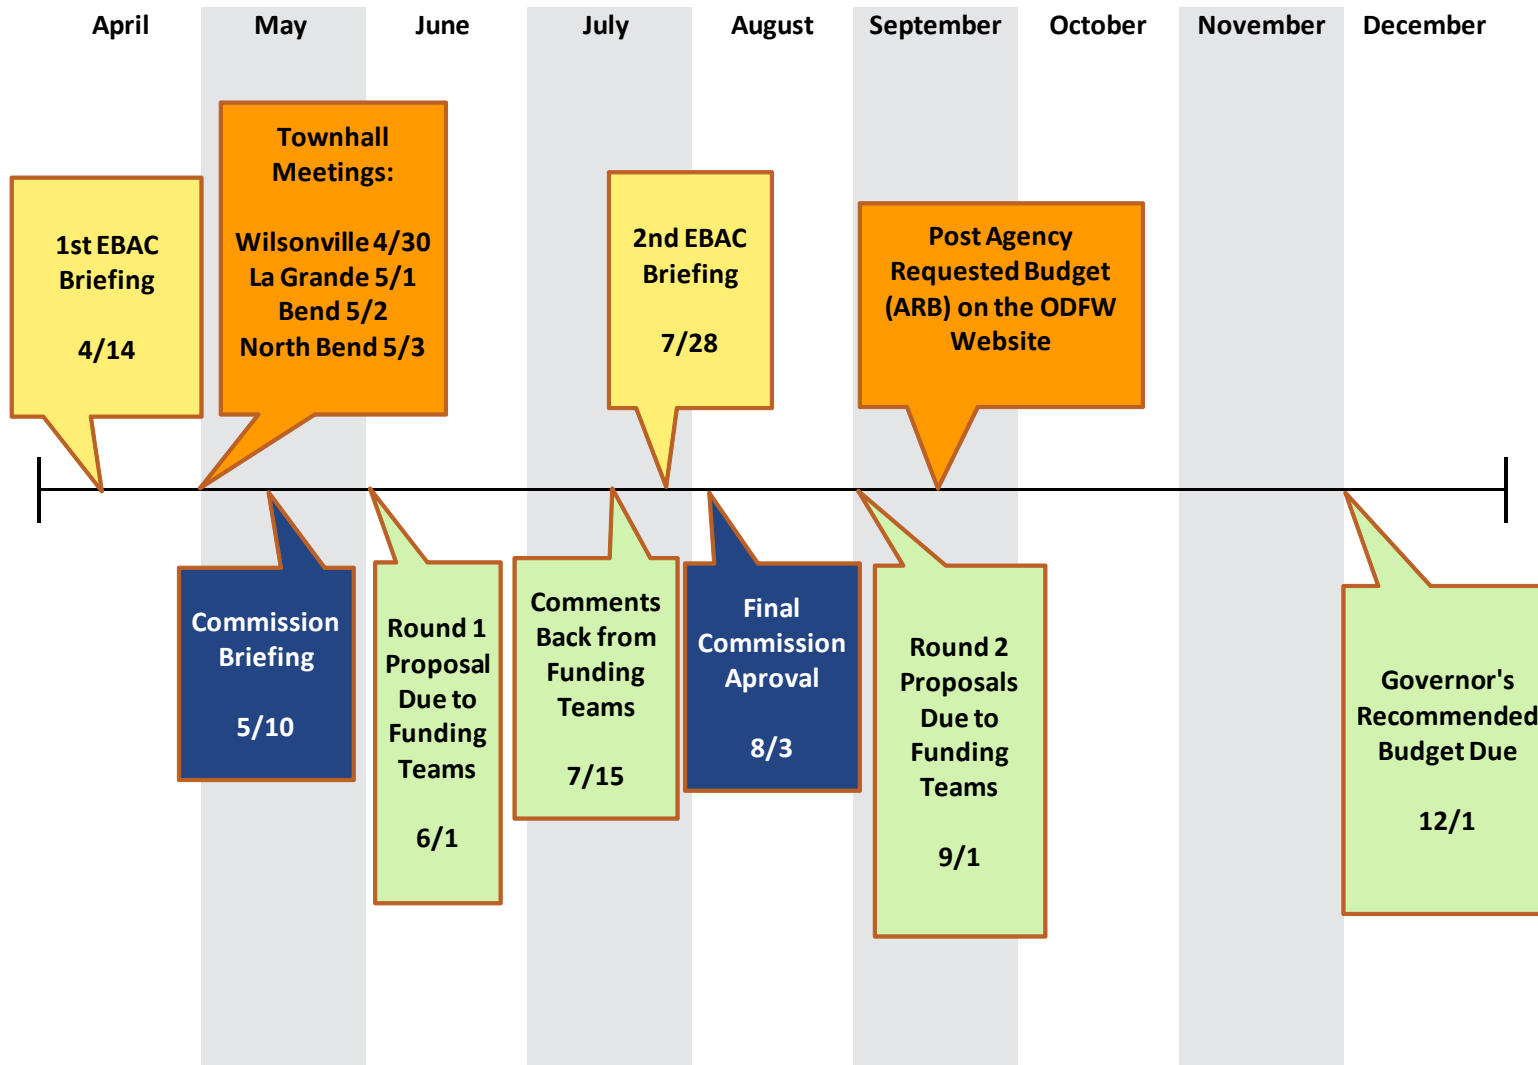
April May June July August September October November December

1st EBAC Briefing

4/14

Townhall Meetings:

Wilsonville 4/30
La Grande 5/1
Bend 5/2
North Bend 5/3

2nd EBAC Briefing

7/28

Post Agency Requested Budget (ARB) on the ODFW Website

Commission Briefing

5/10

Round 1 Proposal Due to Funding Teams

6/1

Comments Back from Funding Teams

7/15

Final Commission Aproval

8/3

Round 2 Proposals Due to Funding Teams

9/1

Governor's Recommended Budget Due

12/1